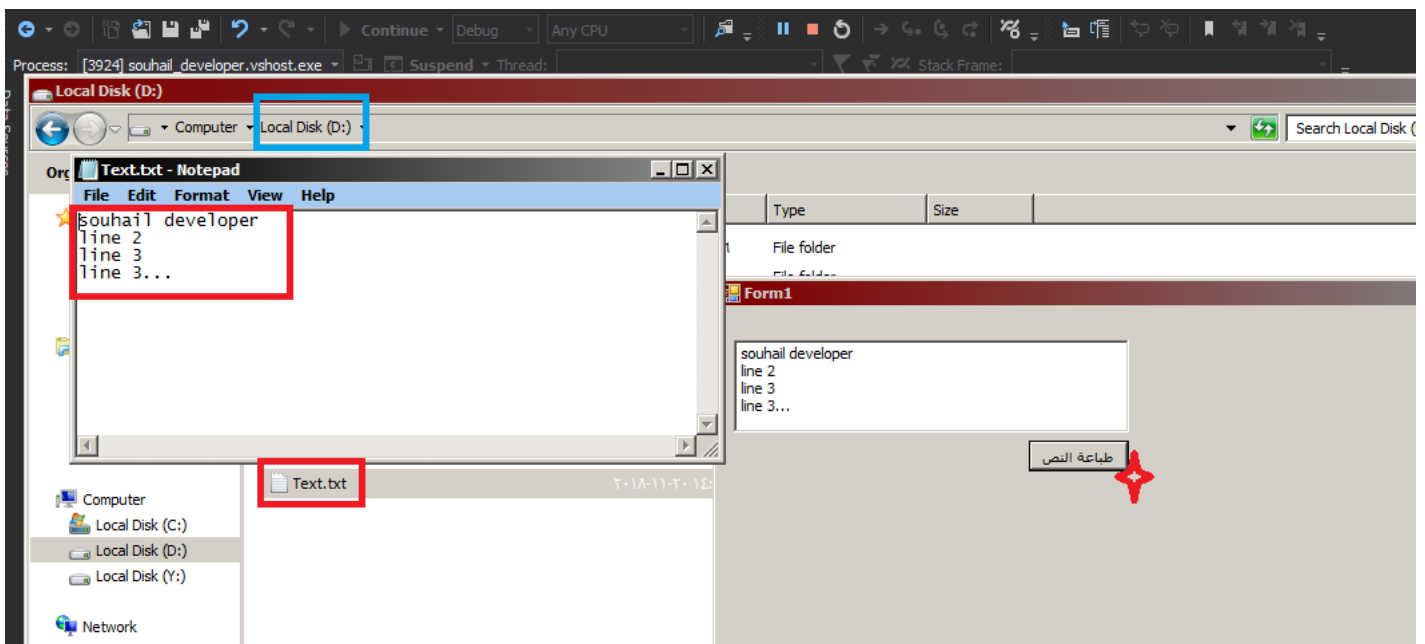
Continue Debug Any CPU

Process: [3924] souhail_developer.vshost.exe Suspend Thread: Stack Frame:

Local Disk (D:)

Computer Local Disk (D:)

Search Local Disk (

Org

Text.txt - Notepad

File Edit Format View Help

souhail developer
line 2
line 3
line 3...

| Type | Size |
|---|---|
| File folder | |
| File folder | |

Form1

souhail developer
line 2
line 3
line 3...

طباعة النص

Text.txt

٢٠١٨-١١-٢٠ ١٤:

Computer
Local Disk (C:)
Local Disk (D:)
Local Disk (Y:)

Network